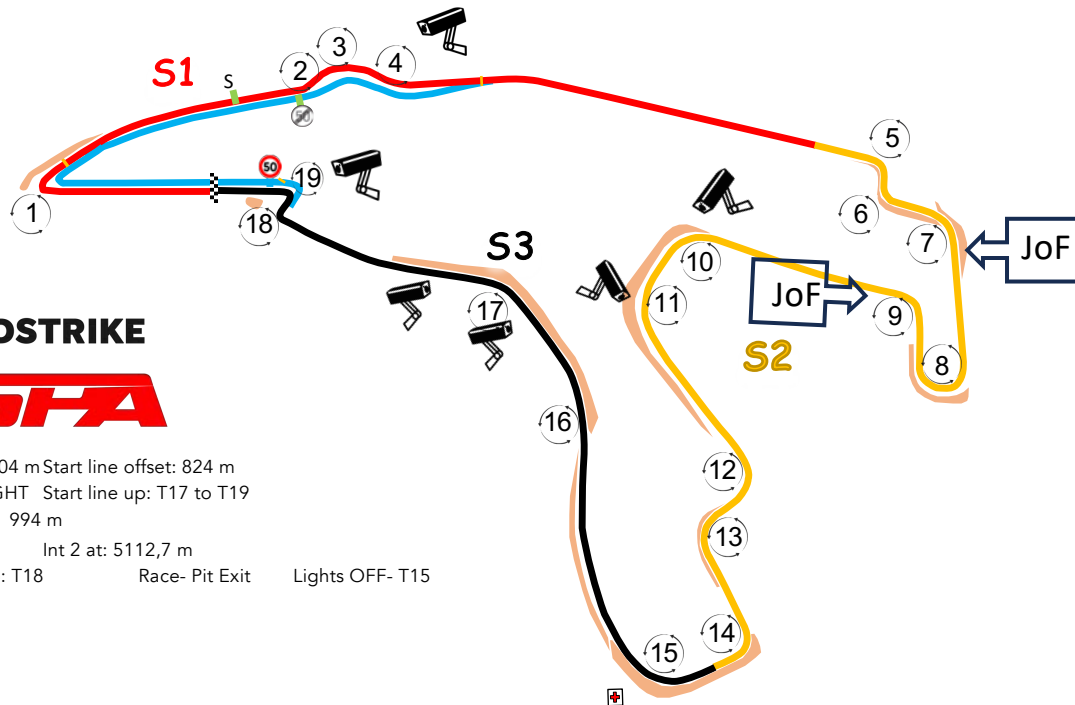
S1

S

2

3

4

50

5

1

50

19

18

6

7

JoF

10

JoF

9

11

S3

8

S2

17

OSTRIKE

16

04 m Start line offset: 824 m

GHT Start line up: T17 to T19

994 m

Int 2 at: 5112,7 m

: T18 Race- Pit Exit Lights OFF- T15

12

13

14

15